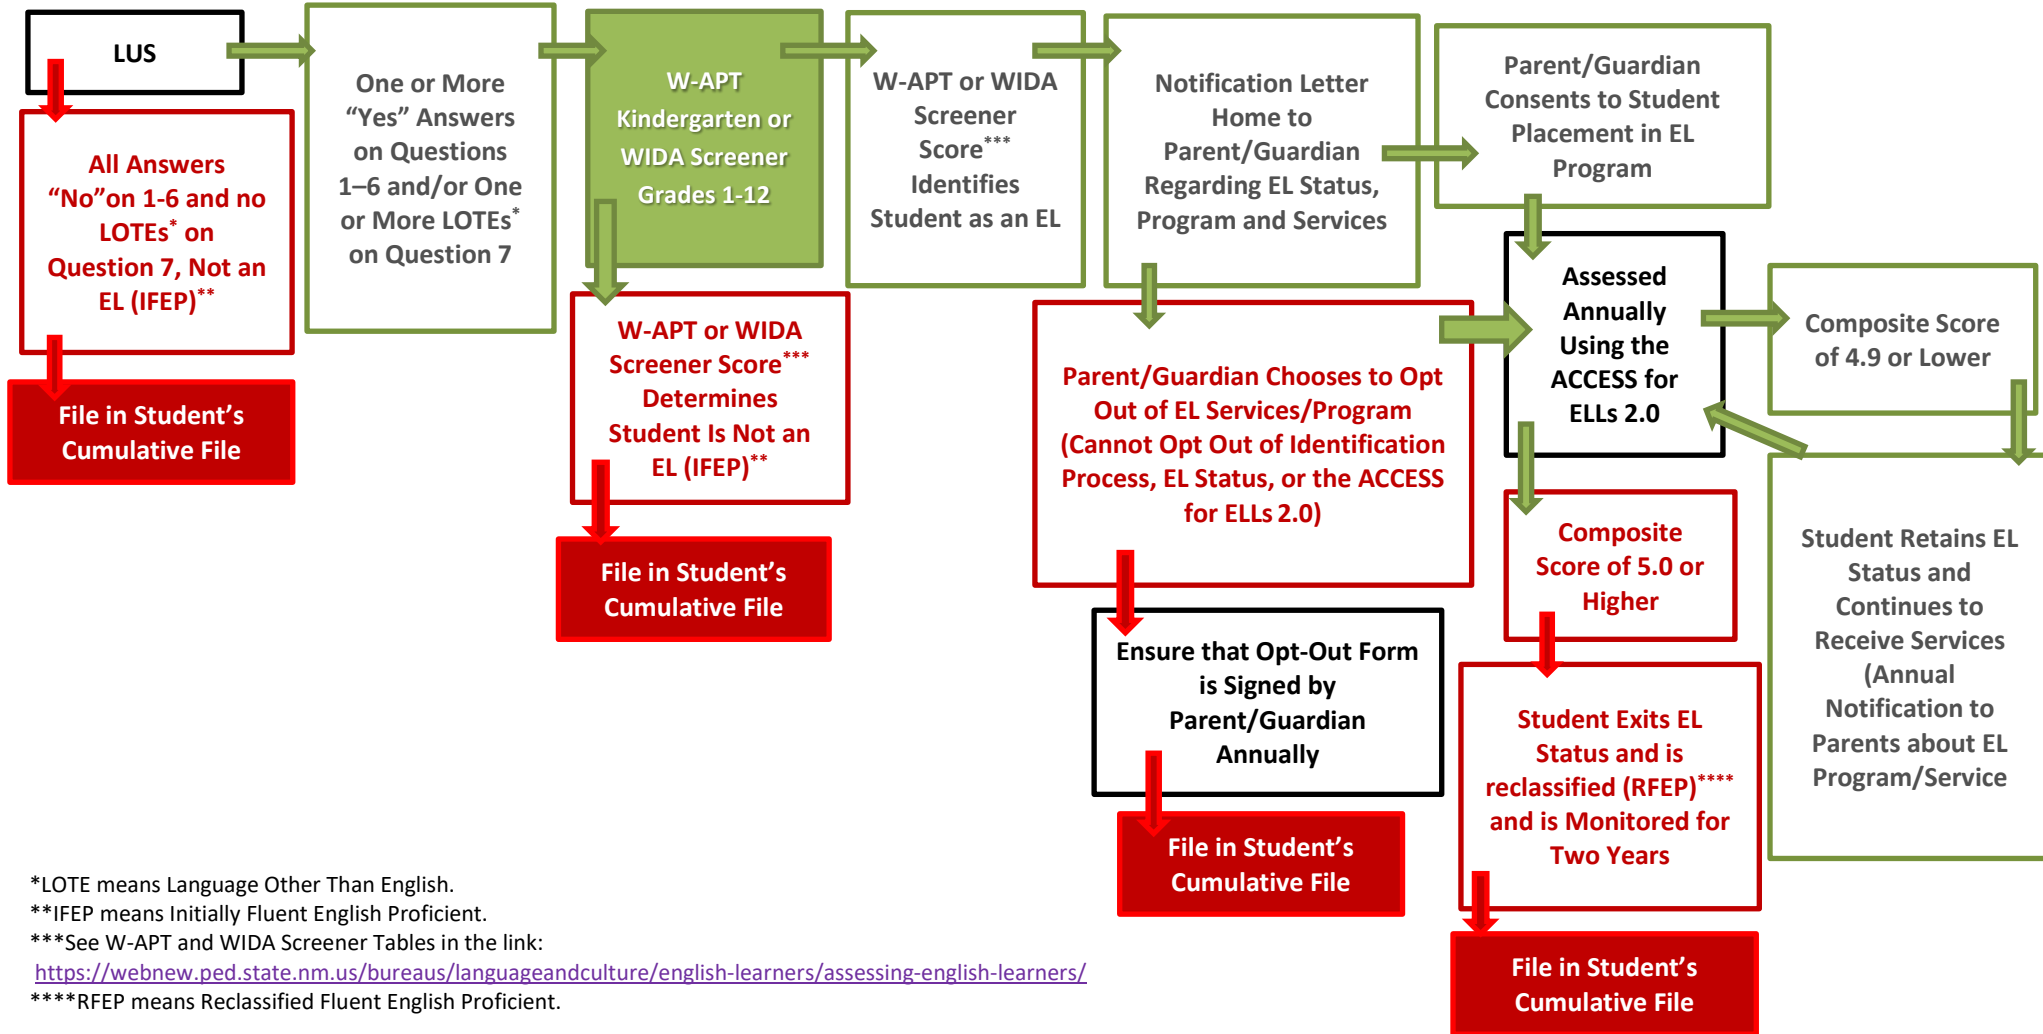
LUS

All Answers "No"on 1-6 and no LOTEs* on Question 7, Not an EL (IFEP)**

File in Student's Cumulative File

One or More "Yes" Answers on Questions 1–6 and/or One or More LOTEs* on Question 7

W-APT Kindergarten or WIDA Screener Grades 1-12

W-APT or WIDA Screener Score*** Determines Student Is Not an EL (IFEP)**

File in Student's Cumulative File

W-APT or WIDA Screener Score*** Identifies Student as an EL

Notification Letter Home to Parent/Guardian Regarding EL Status, Program and Services

Parent/Guardian Chooses to Opt Out of EL Services/Program (Cannot Opt Out of Identification Process, EL Status, or the ACCESS for ELLs 2.0)

Ensure that Opt-Out Form is Signed by Parent/Guardian Annually

File in Student's Cumulative File

Parent/Guardian Consents to Student Placement in EL Program

Assessed Annually Using the ACCESS for ELLs 2.0

Composite Score of 5.0 or Higher

Student Exits EL Status and is reclassified (RFEP)**** and is Monitored for Two Years

File in Student's Cumulative File

Composite Score of 4.9 or Lower

Student Retains EL Status and Continues to Receive Services (Annual Notification to Parents about EL Program/Service

*LOTE means Language Other Than English.
**IFEP means Initially Fluent English Proficient.
***See W-APT and WIDA Screener Tables in the link:
https://webnew.ped.state.nm.us/bureaus/languageandculture/english-learners/assessing-english-learners/
****RFEP means Reclassified Fluent English Proficient.